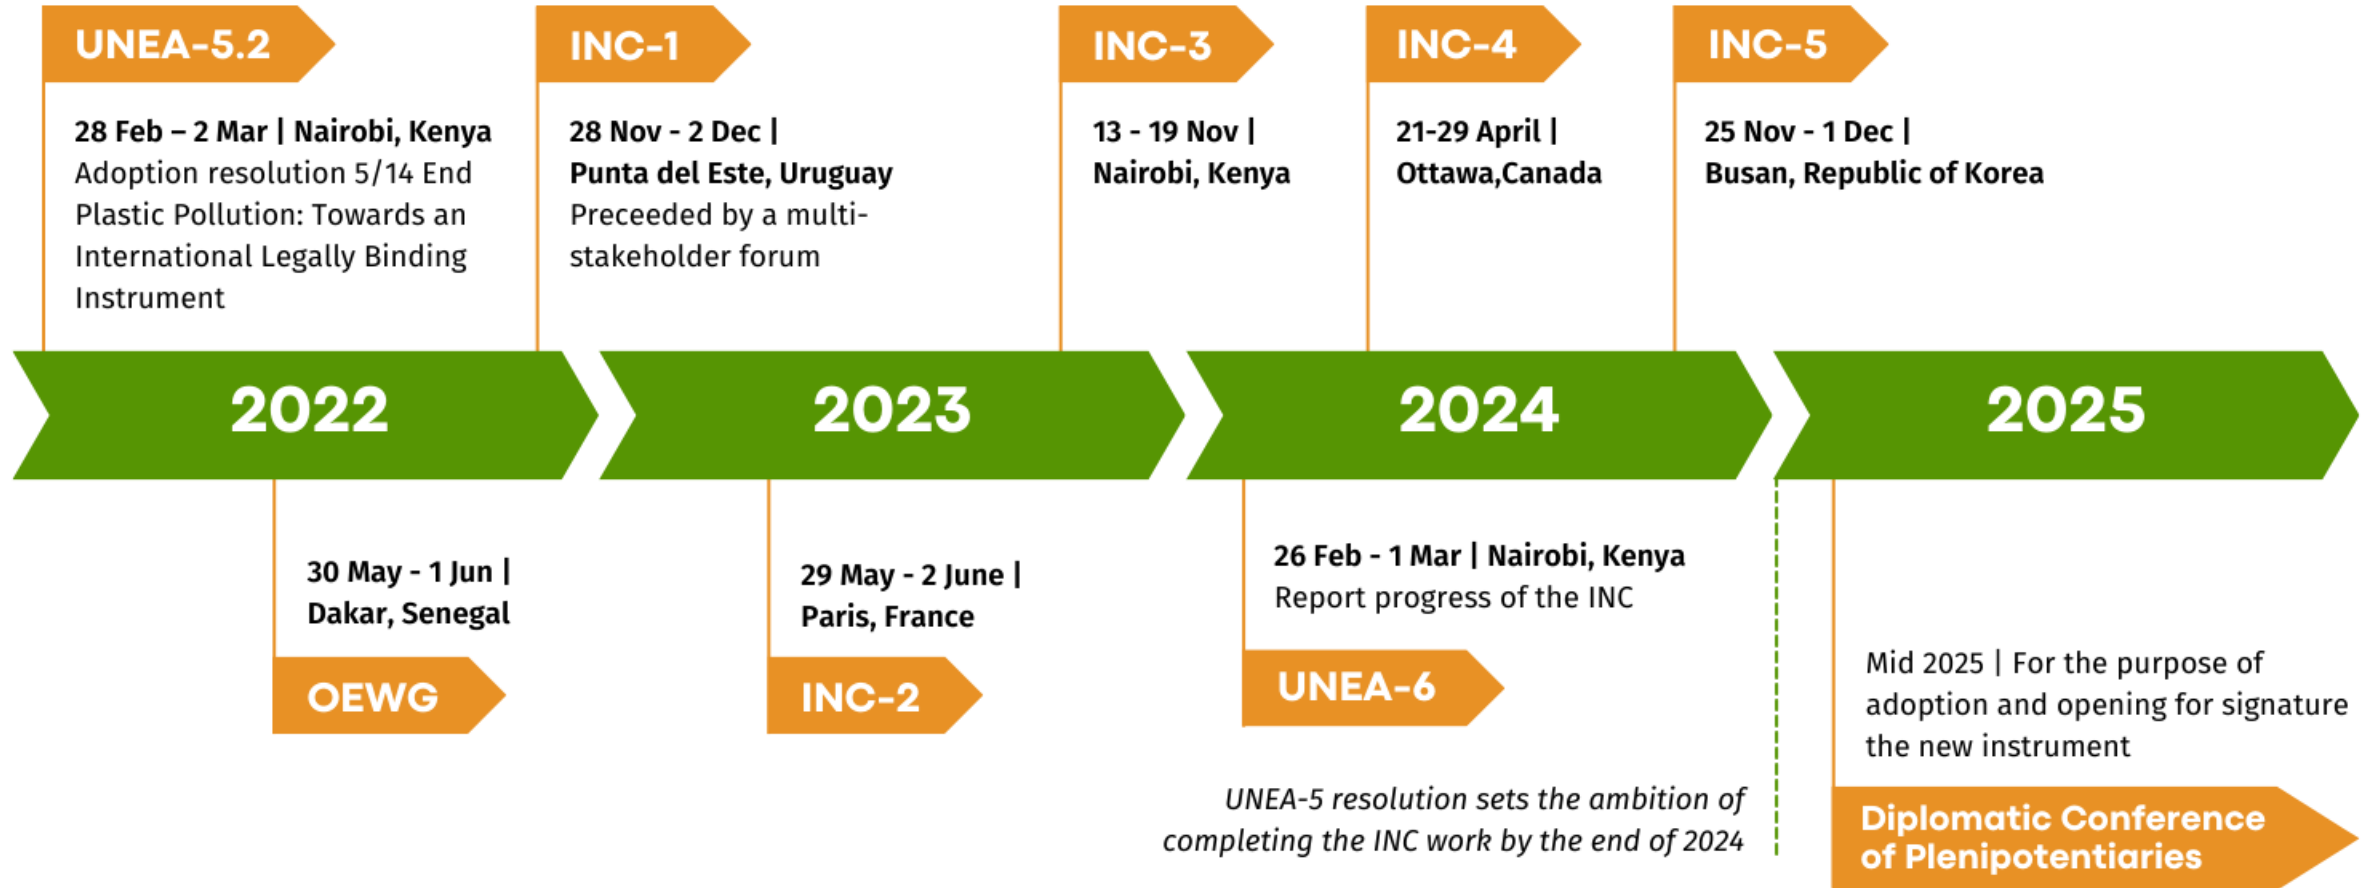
UNEA-5.2

28 Feb – 2 Mar | Nairobi, Kenya
Adoption resolution 5/14 End Plastic Pollution: Towards an International Legally Binding Instrument

INC-1

28 Nov - 2 Dec | Punta del Este, Uruguay
Preceeded by a multi-stakeholder forum

INC-3

13 - 19 Nov | Nairobi, Kenya

INC-4

21-29 April | Ottawa,Canada

INC-5

25 Nov - 1 Dec | Busan, Republic of Korea

2022

2023

2024

2025

30 May - 1 Jun | Dakar, Senegal

OEWG

29 May - 2 June | Paris, France

INC-2

26 Feb - 1 Mar | Nairobi, Kenya
Report progress of the INC

UNEA-6

UNEA-5 resolution sets the ambition of completing the INC work by the end of 2024

Mid 2025 | For the purpose of adoption and opening for signature the new instrument

Diplomatic Conference of Plenipotentiaries